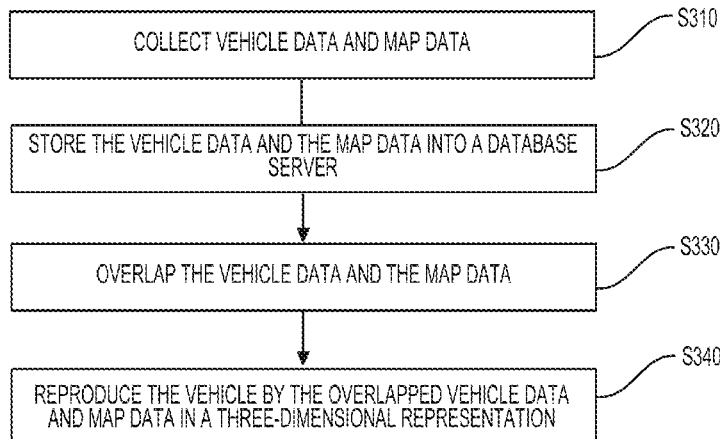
COLLECT VEHICLE DATA AND MAP DATA

S310

STORE THE VEHICLE DATA AND THE MAP DATA INTO A DATABASE SERVER

S320

OVERLAP THE VEHICLE DATA AND THE MAP DATA

S330

REPRODUCE THE VEHICLE BY THE OVERLAPPED VEHICLE DATA AND MAP DATA IN A THREE-DIMENSIONAL REPRESENTATION

S340